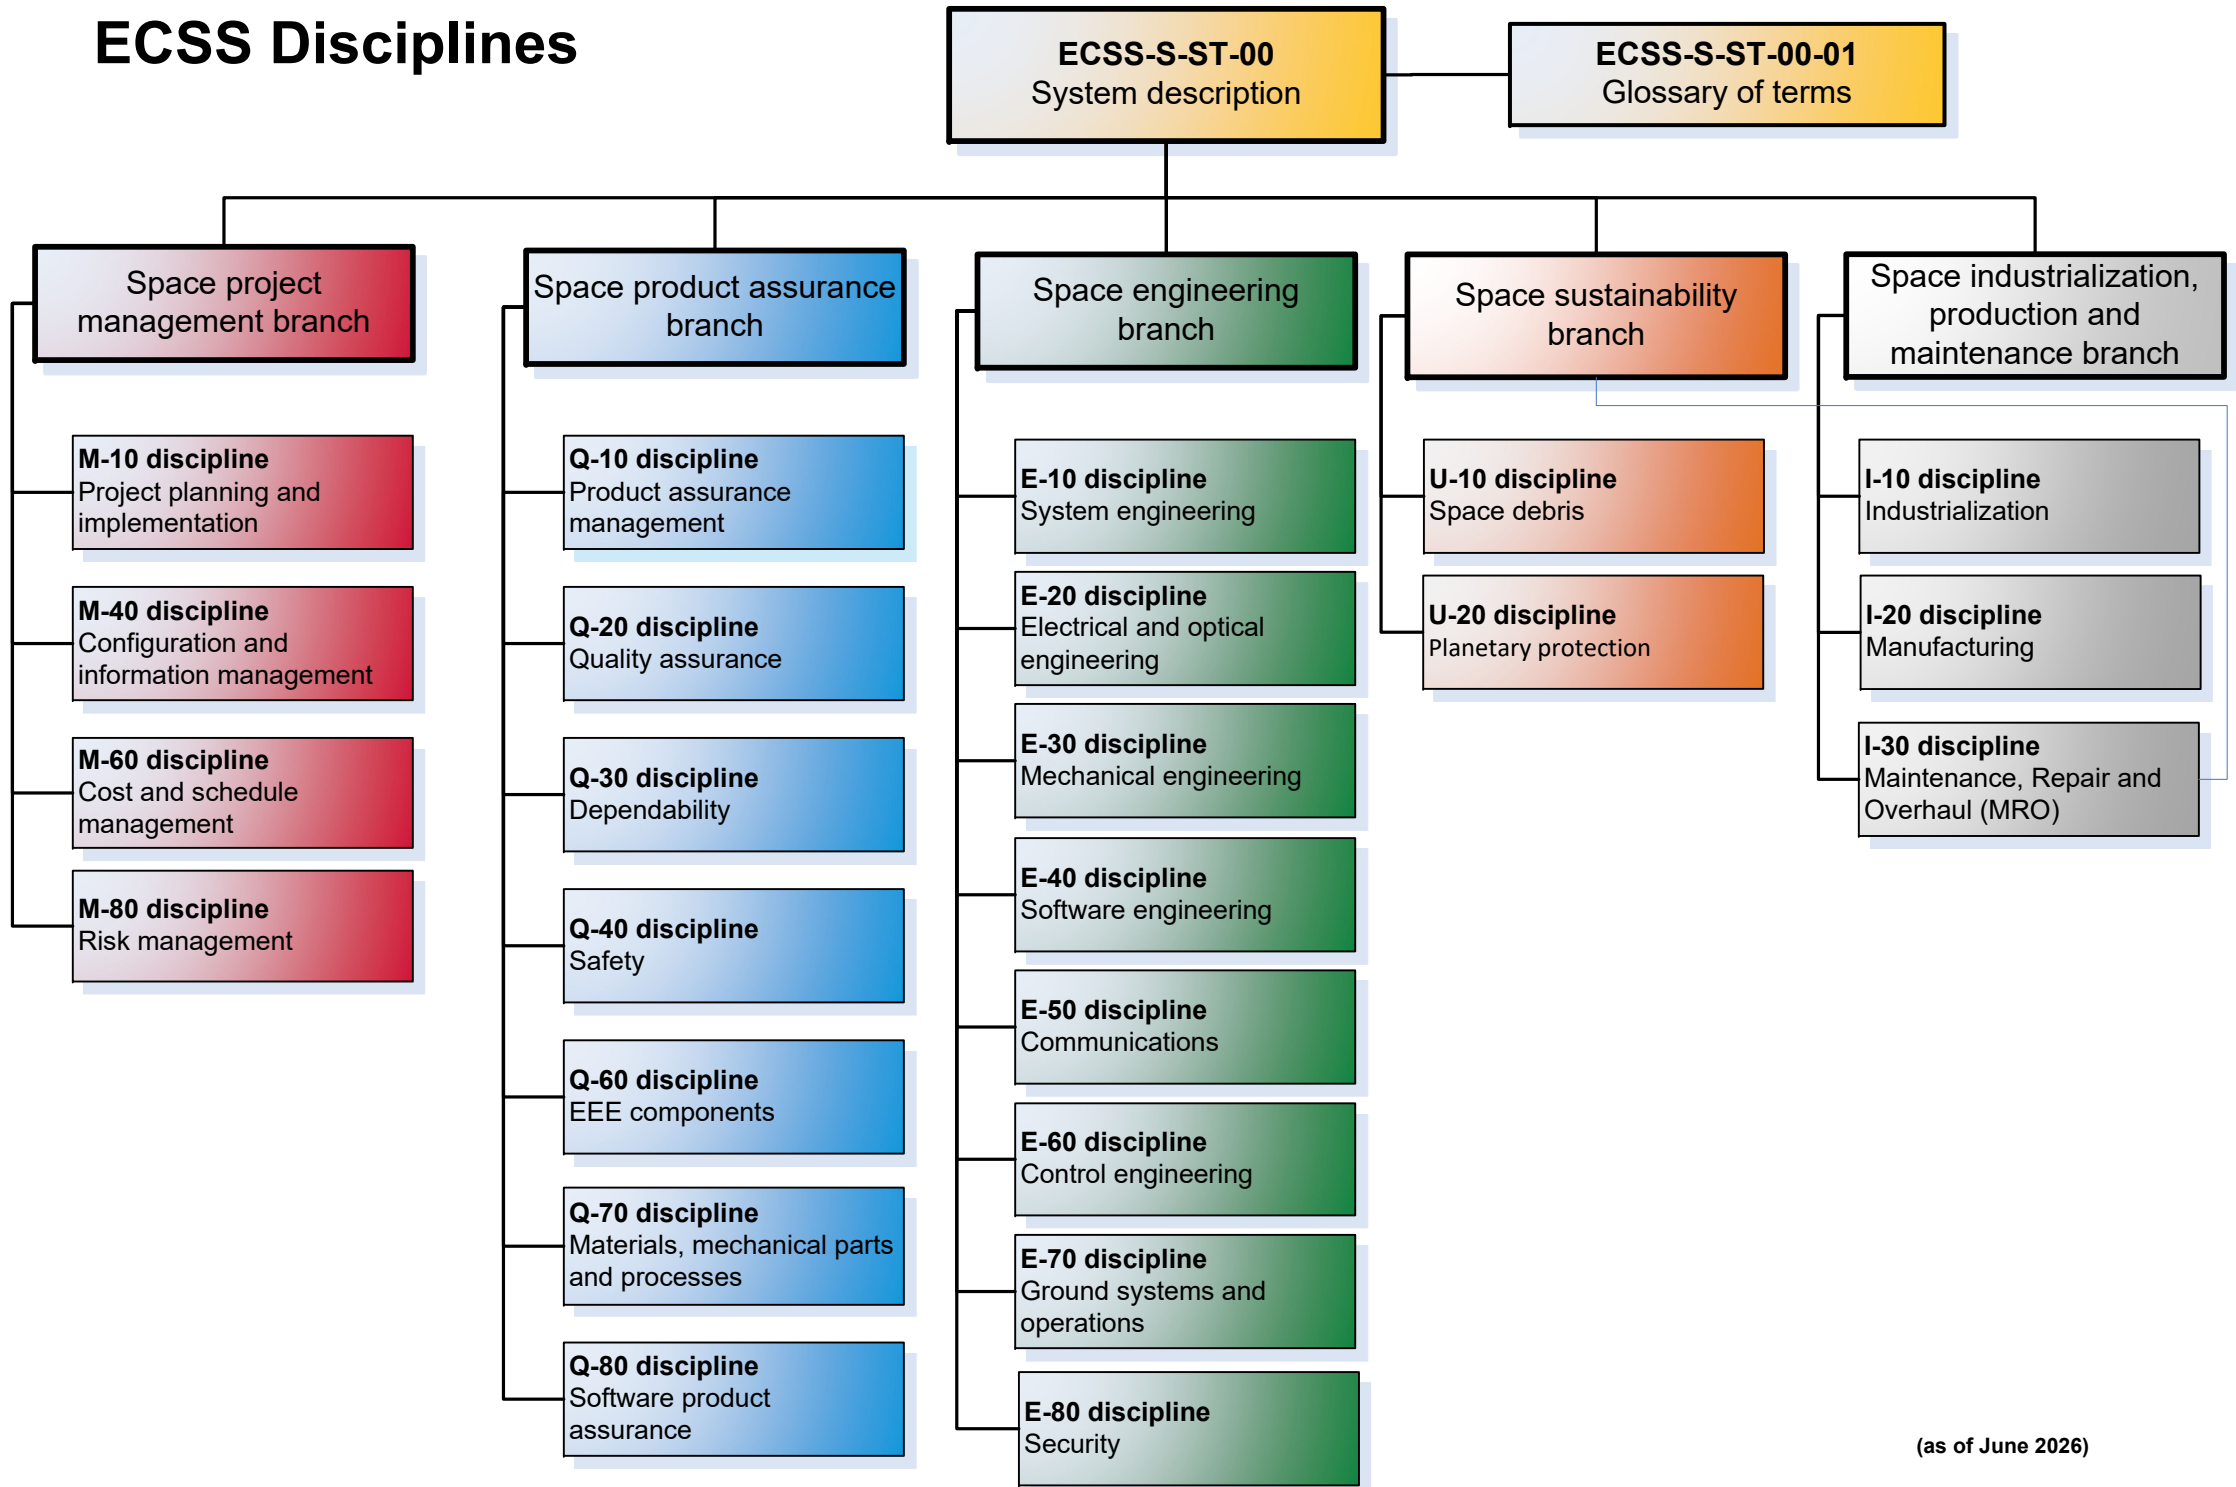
ECSS Disciplines

ECSS-S-ST-00
System description

ECSS-S-ST-00-01
Glossary of terms

Space project management branch

Space product assurance branch

Space engineering branch

Space sustainability branch

Space industrialization, production and maintenance branch

M-10 discipline
Project planning and implementation

M-40 discipline
Configuration and information management

M-60 discipline
Cost and schedule management

M-80 discipline
Risk management

Q-10 discipline
Product assurance management

Q-20 discipline
Quality assurance

Q-30 discipline
Dependability

Q-40 discipline
Safety

Q-60 discipline
EEE components

Q-70 discipline
Materials, mechanical parts and processes

Q-80 discipline
Software product assurance

E-10 discipline
System engineering

E-20 discipline
Electrical and optical engineering

E-30 discipline
Mechanical engineering

E-40 discipline
Software engineering

E-50 discipline
Communications

E-60 discipline
Control engineering

E-70 discipline
Ground systems and operations

E-80 discipline
Security

U-10 discipline
Space debris

U-20 discipline
Planetary protection

I-10 discipline
Industrialization

I-20 discipline
Manufacturing

I-30 discipline
Maintenance, Repair and Overhaul (MRO)

(as of June 2026)